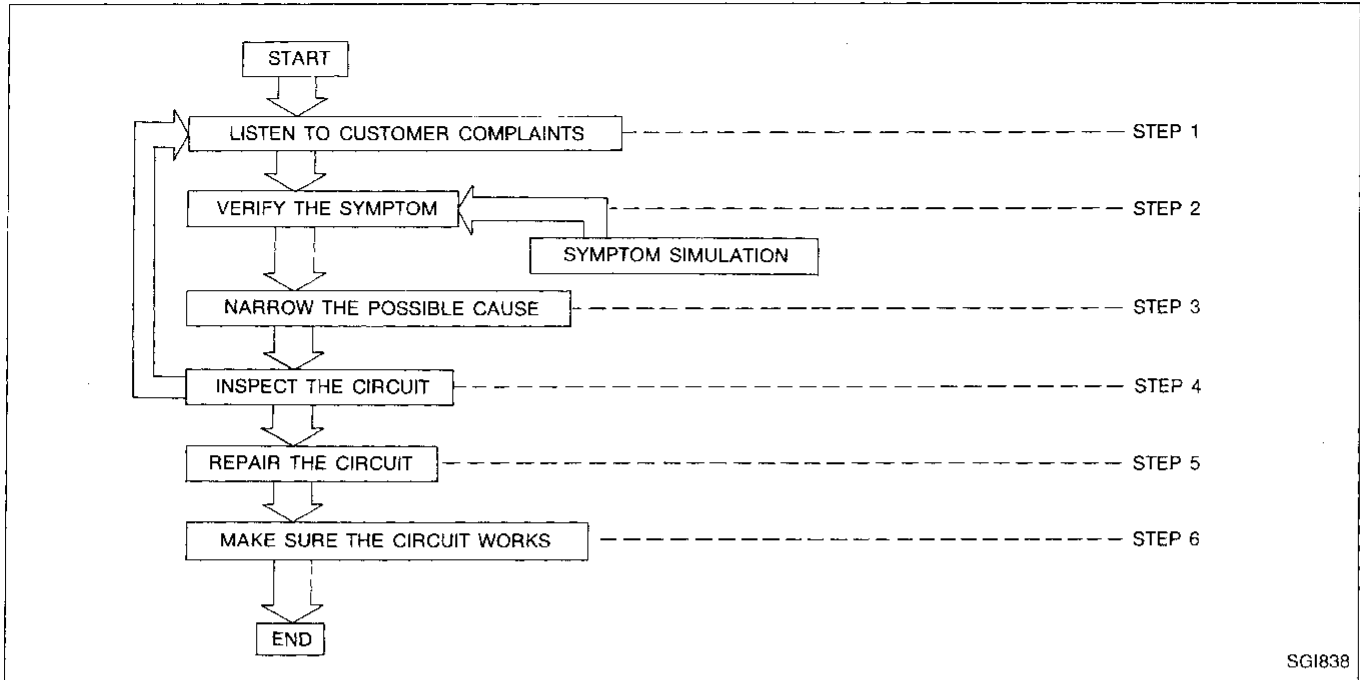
START

LISTEN TO CUSTOMER COMPLAINTS — STEP 1

VERIFY THE SYMPTOM — STEP 2

SYMPTOM SIMULATION

NARROW THE POSSIBLE CAUSE — STEP 3

INSPECT THE CIRCUIT — STEP 4

REPAIR THE CIRCUIT — STEP 5

MAKE SURE THE CIRCUIT WORKS — STEP 6

END

SGI838